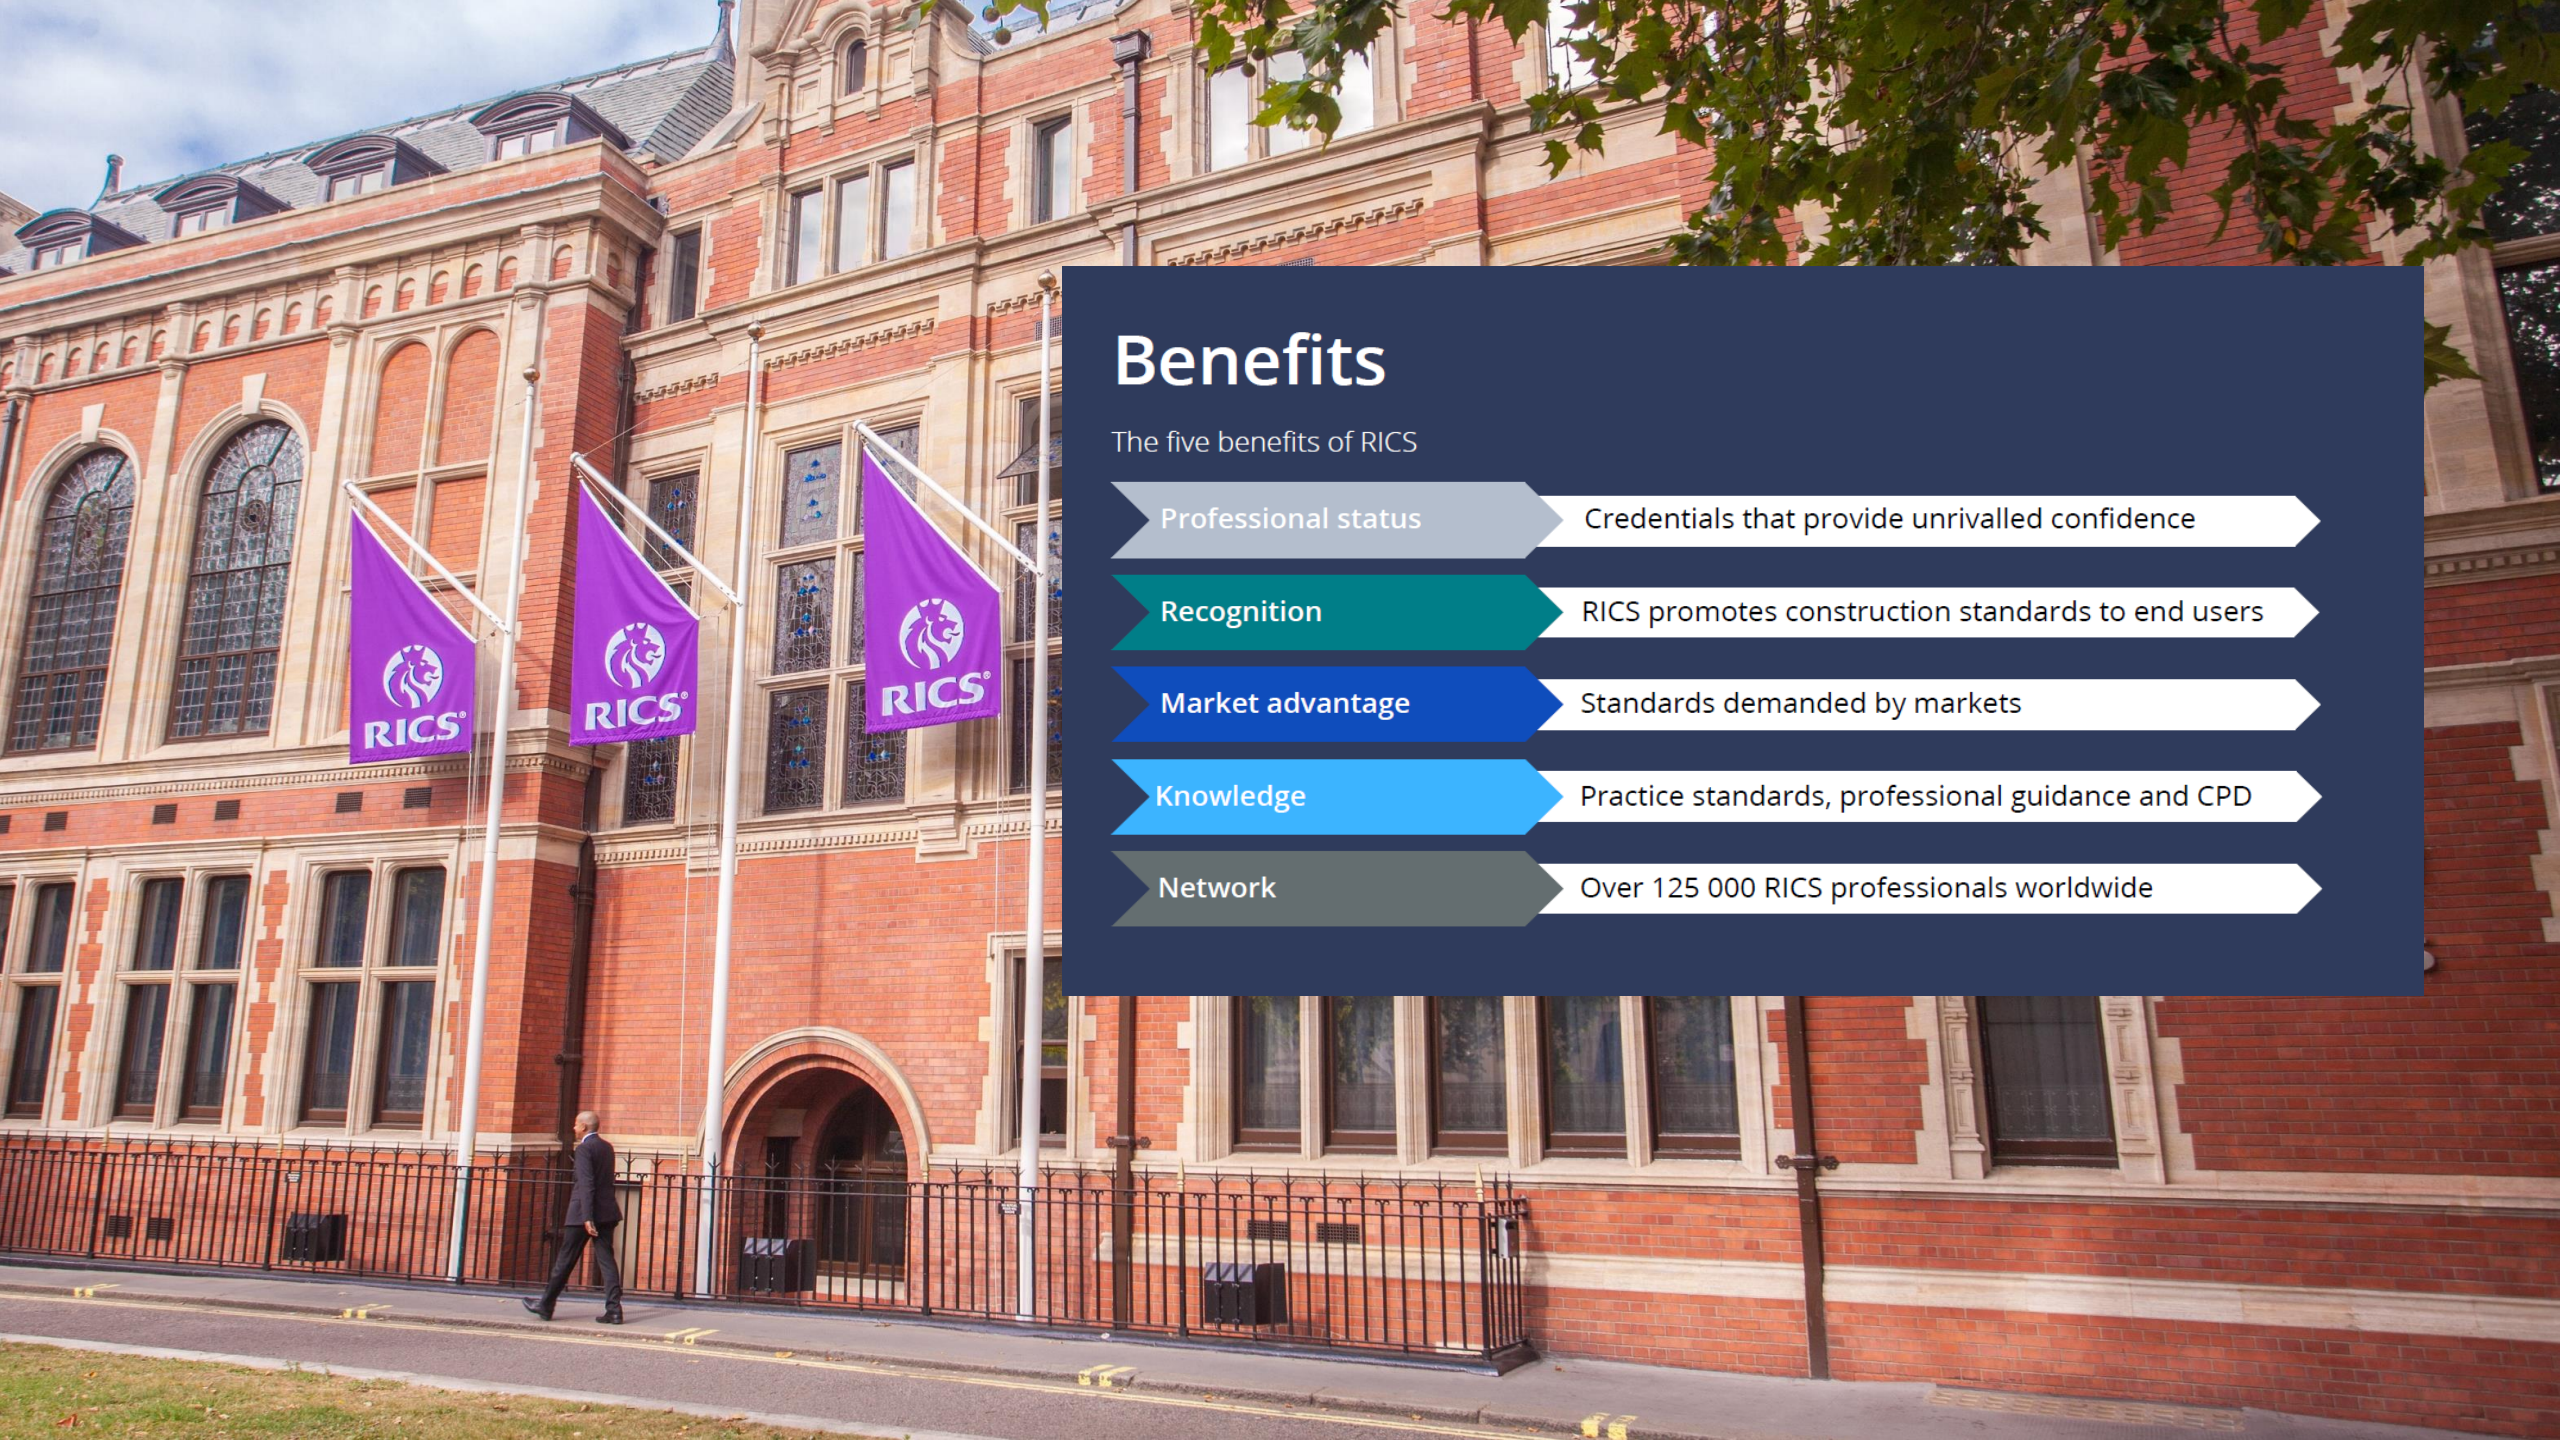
RICS®

RICS®

RICS®

Benefits

The five benefits of RICS

Professional status
Credentials that provide unrivalled confidence

Recognition
RICS promotes construction standards to end users

Market advantage
Standards demanded by markets

Knowledge
Practice standards, professional guidance and CPD

Network
Over 125 000 RICS professionals worldwide